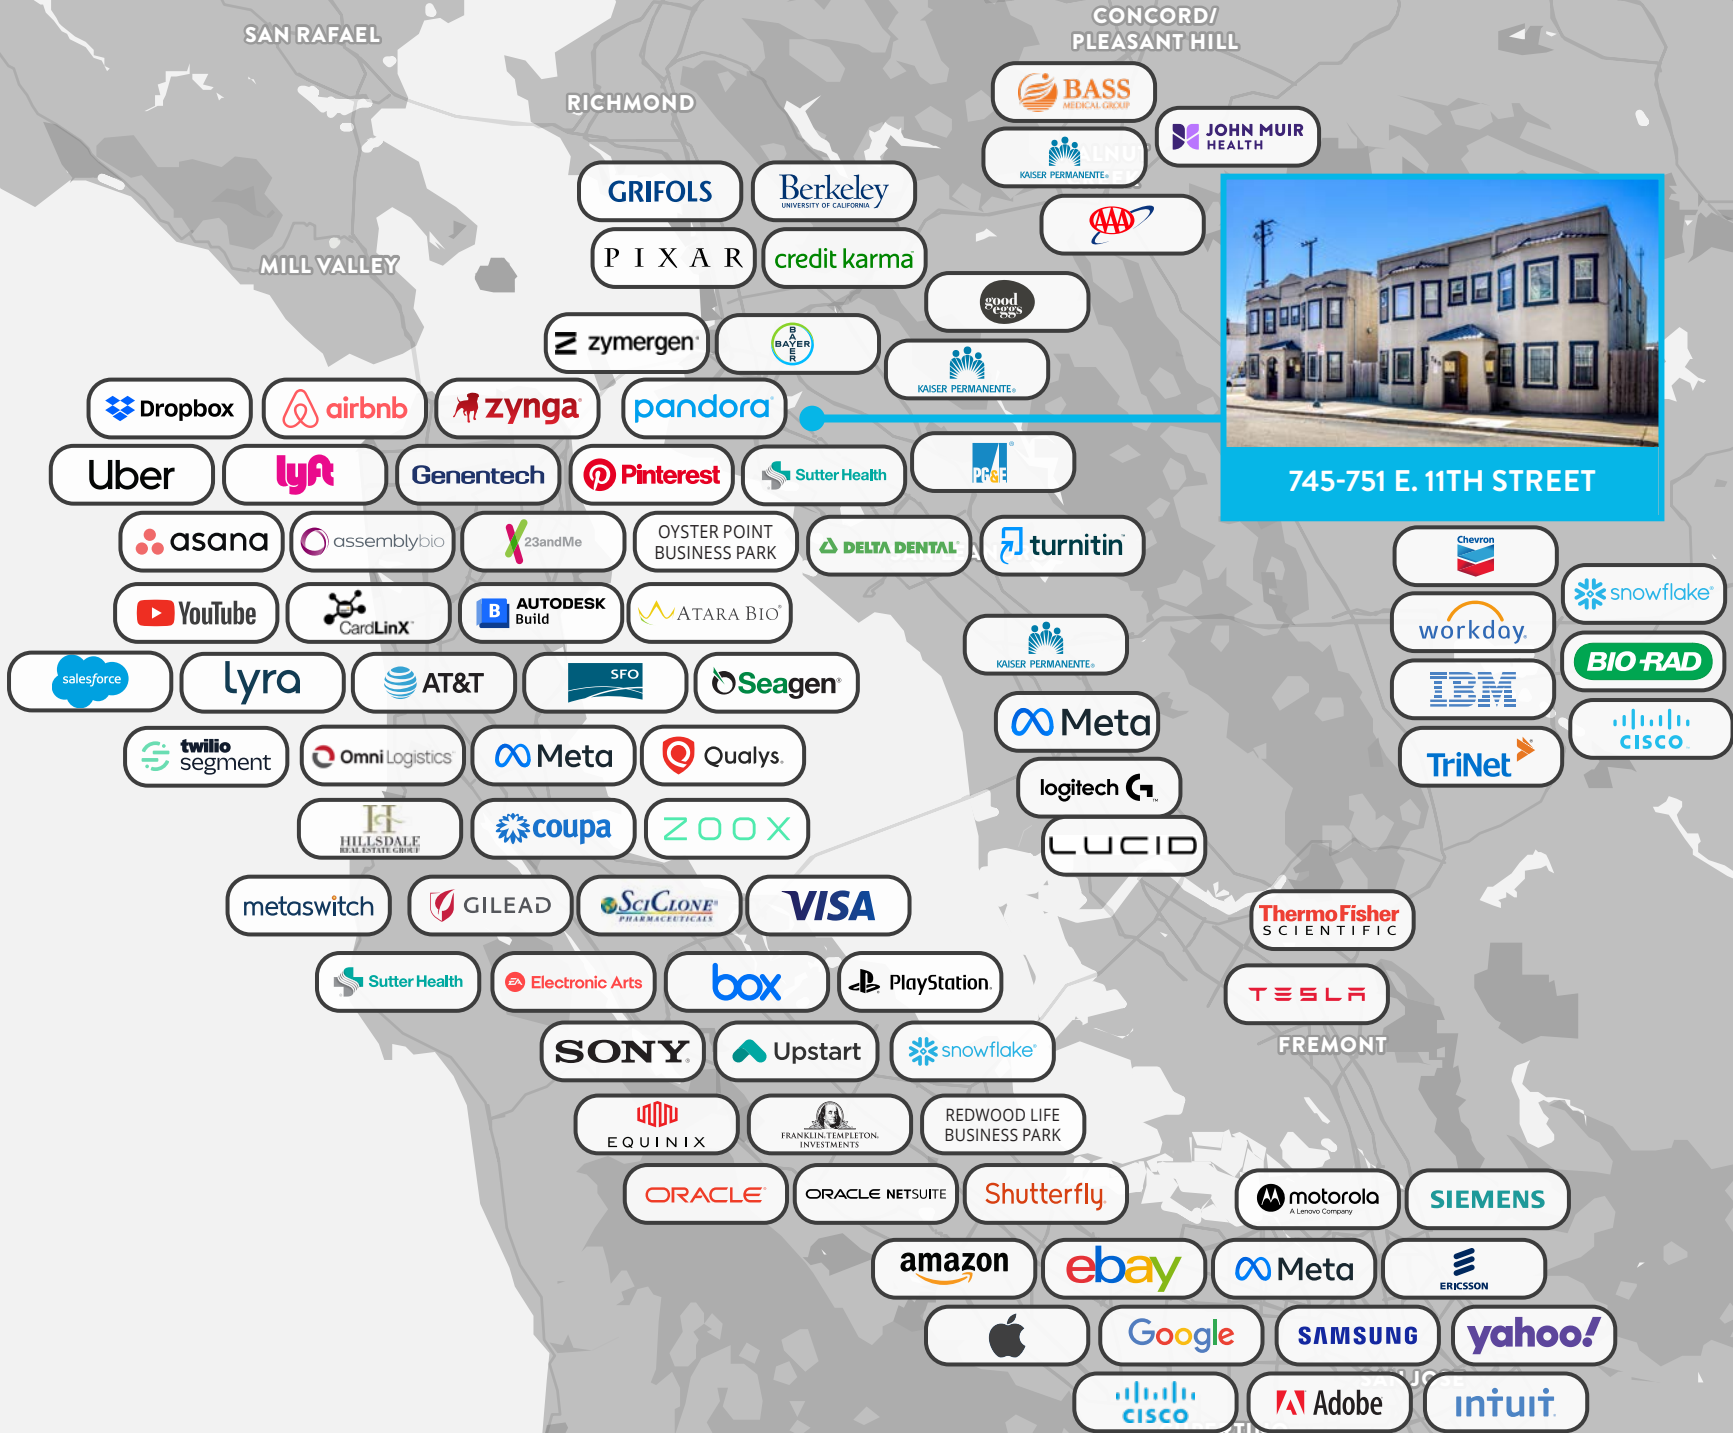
SAN RAFAEL

CONCORD/ PLEASANT HILL

RICHMOND

MILL VALLEY

FREMONT

BASS MEDICAL GROUP

JOHN MUIR HEALTH

KAISER PERMANENTE

GRIFOLS

Berkeley UNIVERSITY OF CALIFORNIA

AAA

PIXAR

credit karma

good eggs

zymergen

BAYER

KAISER PERMANENTE

Dropbox

airbnb

zynga

pandora

745-751 E. 11TH STREET

Uber

lyft

Genentech

Pinterest

Sutter Health

PG&E

asana

assemblybio

23andMe

OYSTER POINT BUSINESS PARK

DELTA DENTAL

turnitin

Chevron

snowflake

YouTube

CardLinX

AUTODESK Build

ATARA BIO

workday

KAISER PERMANENTE

BIO-RAD

salesforce

lyra

AT&T

SFO

Seagen

IBM

Meta

cisco

twilio segment

Omni Logistics

Meta

Qualys

logitech

TriNet

HILLSDALE REAL ESTATE GROUP

coupa

ZOOX

LUCID

metaswitch

GILEAD

SciClone PHARMACEUTICALS

VISA

ThermoFisher SCIENTIFIC

Sutter Health

Electronic Arts

box

PlayStation

TESLA

SONY

Upstart

snowflake

EQUINIX

FRANKLIN TEMPLETON INVESTMENTS

REDWOOD LIFE BUSINESS PARK

ORACLE

ORACLE NETSUITE

Shutterfly

motorola A Lenovo Company

SIEMENS

amazon

ebay

Meta

ERICSSON

Google

SAMSUNG

yahoo!

cisco

Adobe

intuit